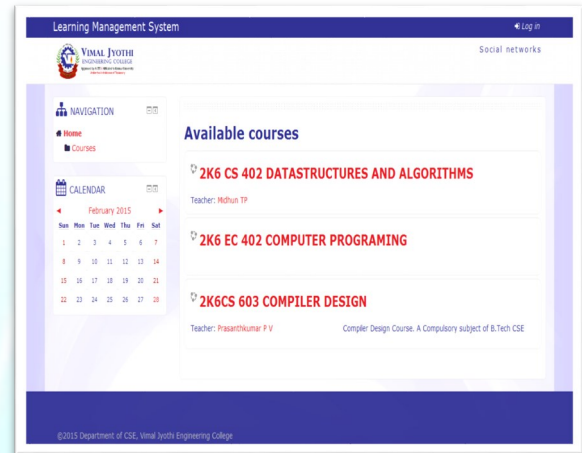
Learning Management System

Log in

VIMAL JYOTHI
ENGINEERING COLLEGE

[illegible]

Social networks

NAVIGATION

Home
Courses

CALENDAR

◄ February 2015 ►

| Sun | Mon | Tue | Wed | Thu | Fri | Sat |
|---|---|---|---|---|---|---|
| 1 | 2 | 3 | 4 | 5 | 6 | 7 |
| 8 | 9 | 10 | 11 | 12 | 13 | 14 |
| 15 | 16 | 17 | 18 | 19 | 20 | 21 |
| 22 | 23 | 24 | 25 | 26 | 27 | 28 |

Available courses

2K6 CS 402 DATASTRUCTURES AND ALGORITHMS

Teacher: Midhun TP

2K6 EC 402 COMPUTER PROGRAMING

2K6CS 603 COMPILER DESIGN

Teacher: Prasanthkumar P V

Compiler Design Course. A Compulsory subject of B.Tech CSE

©2015 Department of CSE, Vimal Jyothi Engineering College